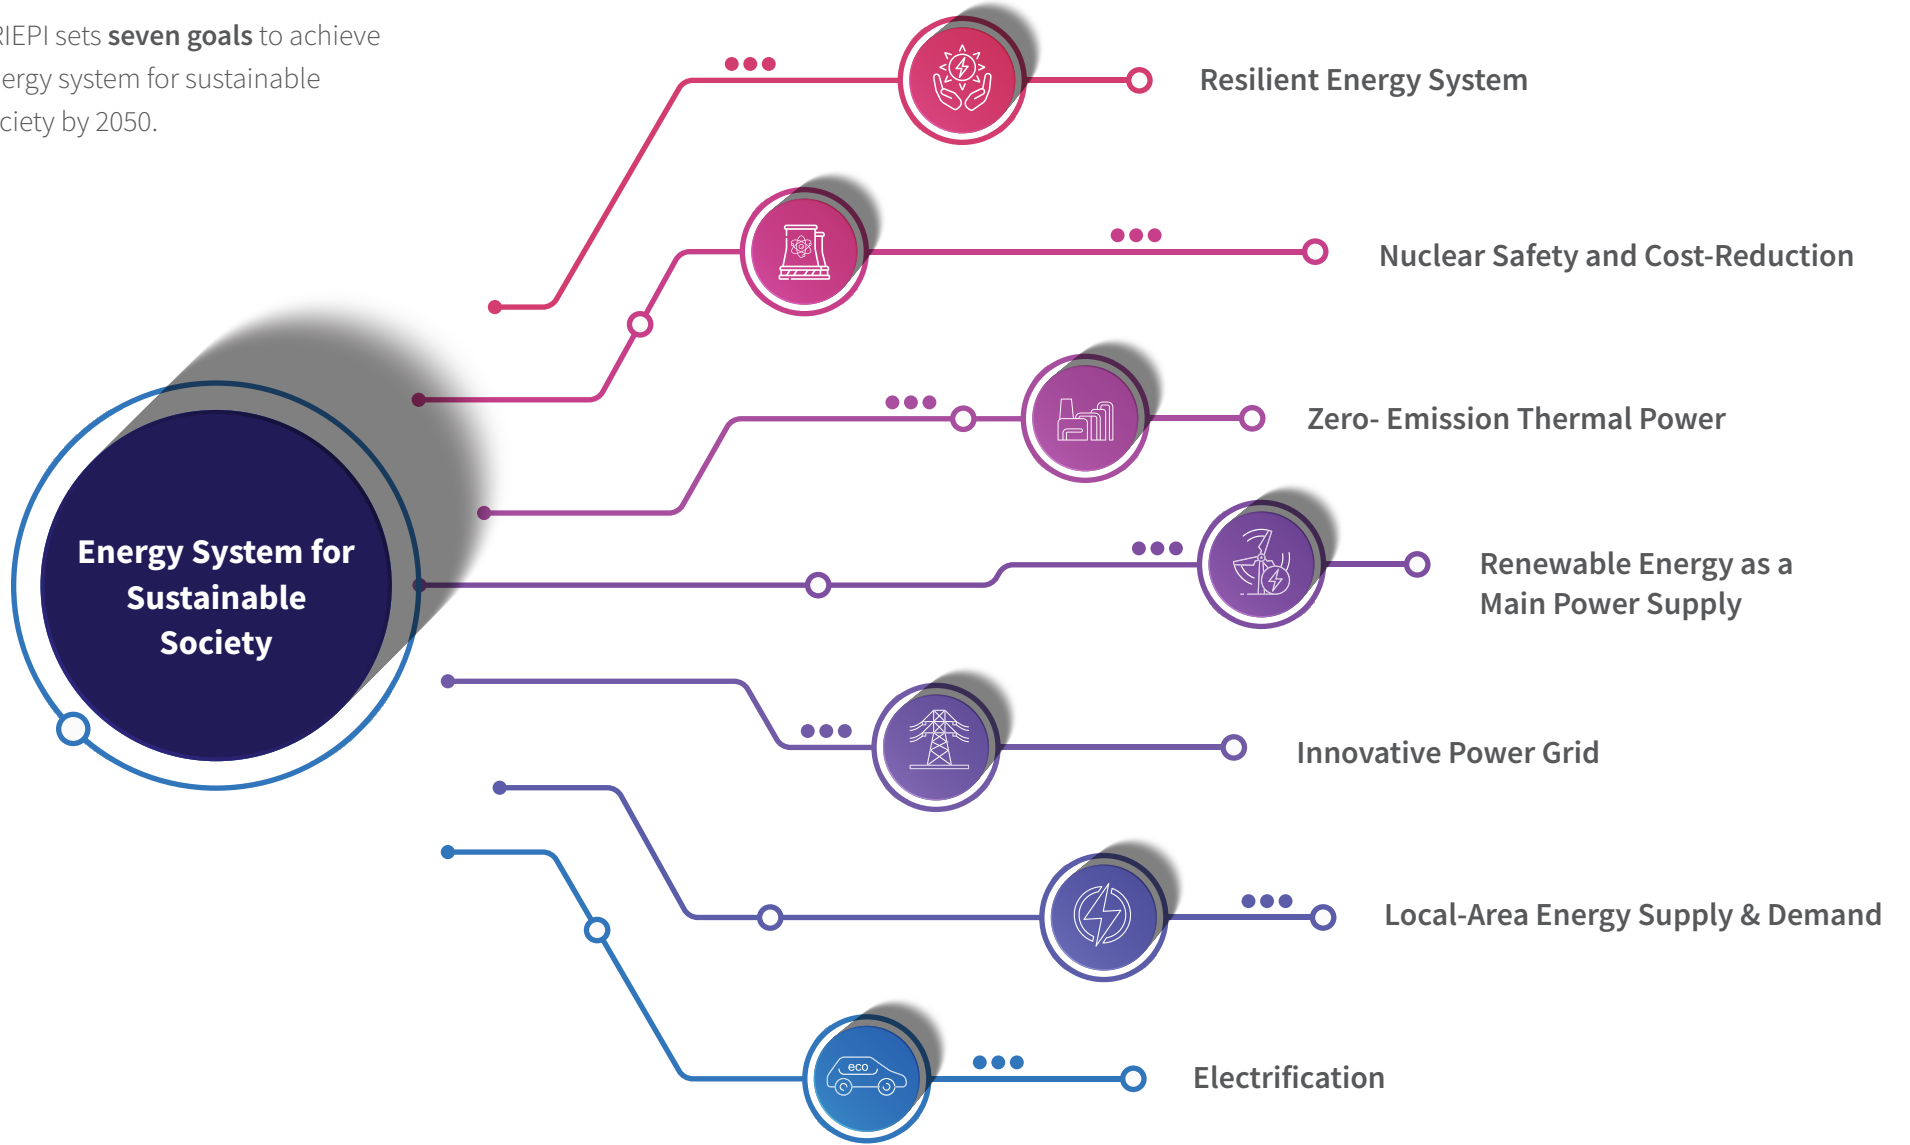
RIEPI sets **seven goals** to achieve ergy system for sustainable ciety by 2050.

Energy System for Sustainable Society

Resilient Energy System

Nuclear Safety and Cost-Reduction

Zero- Emission Thermal Power

Renewable Energy as a Main Power Supply

Innovative Power Grid

Local-Area Energy Supply & Demand

eco

Electrification